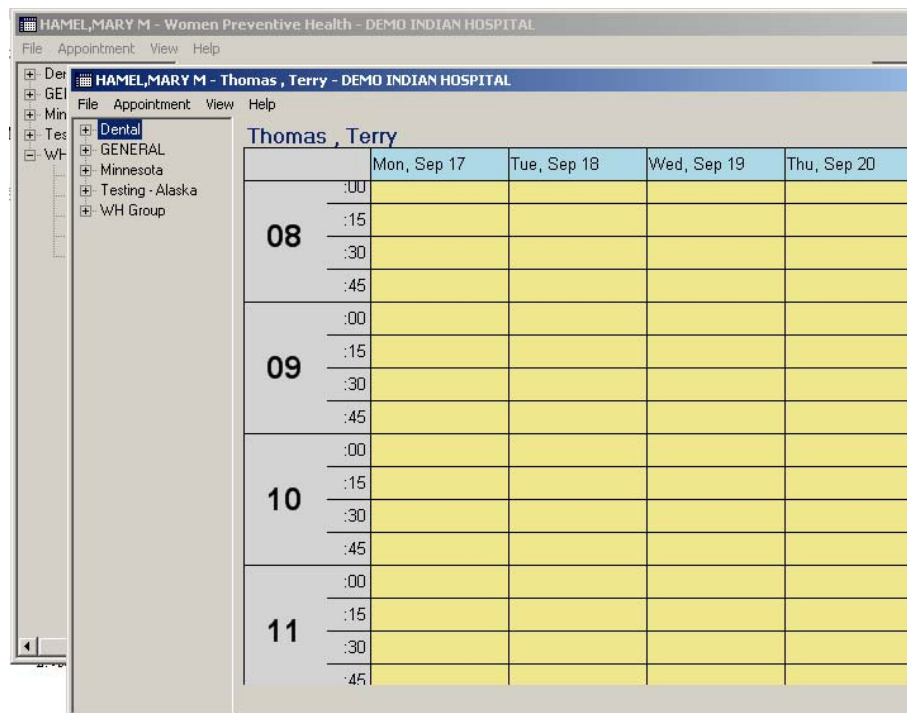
HAMEL,MARY M - Women Preventive Health - DEMO INDIAN HOSPITAL
File Appointment View Help
Der
GEI
Min
Tes
WH

HAMEL,MARY M - Thomas , Terry - DEMO INDIAN HOSPITAL
File Appointment View Help
Dental
GENERAL
Minnesota
Testing - Alaska
WH Group

Thomas , Terry

| | | Mon, Sep 17 | Tue, Sep 18 | Wed, Sep 19 | Thu, Sep 20 |
|---|---|---|---|---|---|
| 08 | :00 | | | | |
| | :15 | | | | |
| | :30 | | | | |
| | :45 | | | | |
| 09 | :00 | | | | |
| | :15 | | | | |
| | :30 | | | | |
| | :45 | | | | |
| 10 | :00 | | | | |
| | :15 | | | | |
| | :30 | | | | |
| | :45 | | | | |
| 11 | :00 | | | | |
| | :15 | | | | |
| | :30 | | | | |
| | :45 | | | | |